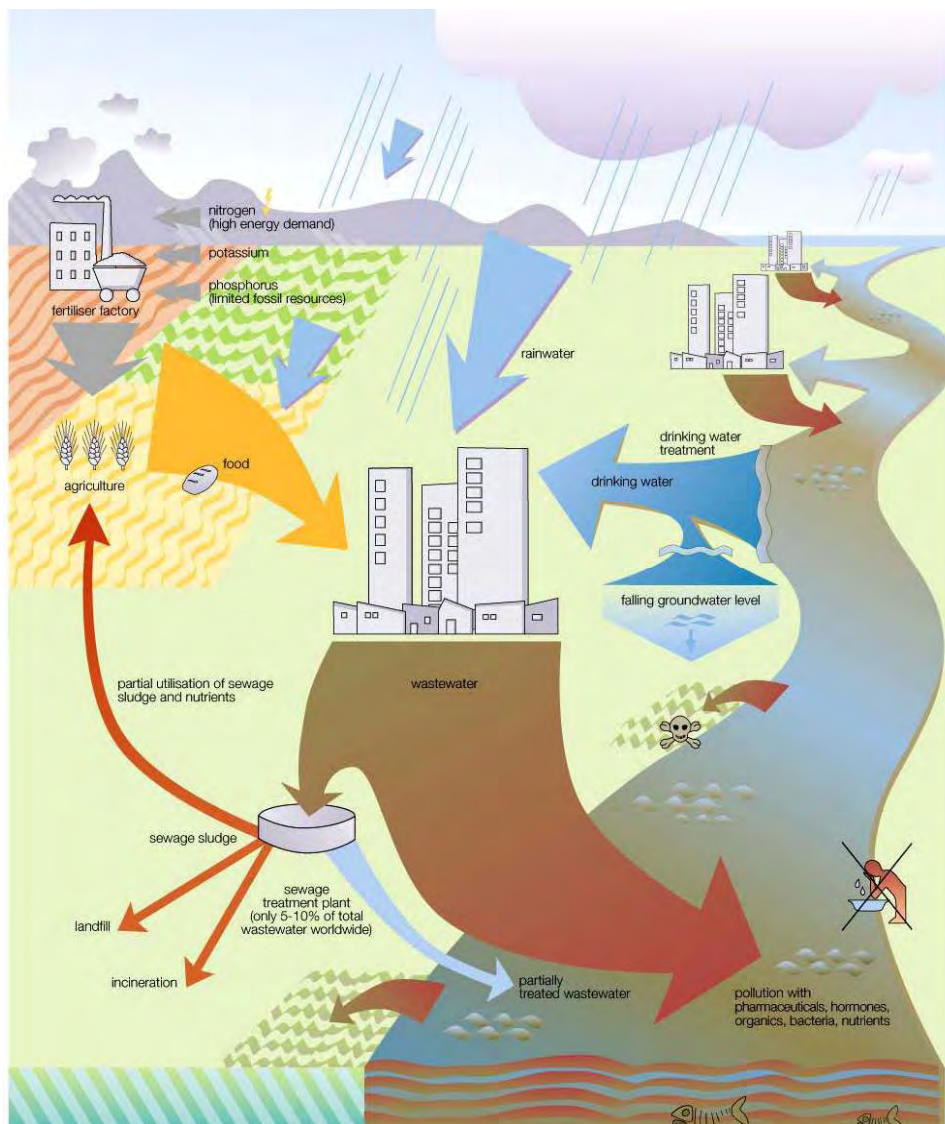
nitrogen
(high energy demand)

potassium

phosphorus
(limited fossil resources)

fertiliser factory

rainwater

agriculture

food

drinking water treatment

drinking water

falling groundwater level

partial utilisation of sewage sludge and nutrients

wastewater

sewage sludge

sewage treatment plant
(only 5-10% of total wastewater worldwide)

landfill

incineration

partially treated wastewater

pollution with pharmaceuticals, hormones, organics, bacteria, nutrients